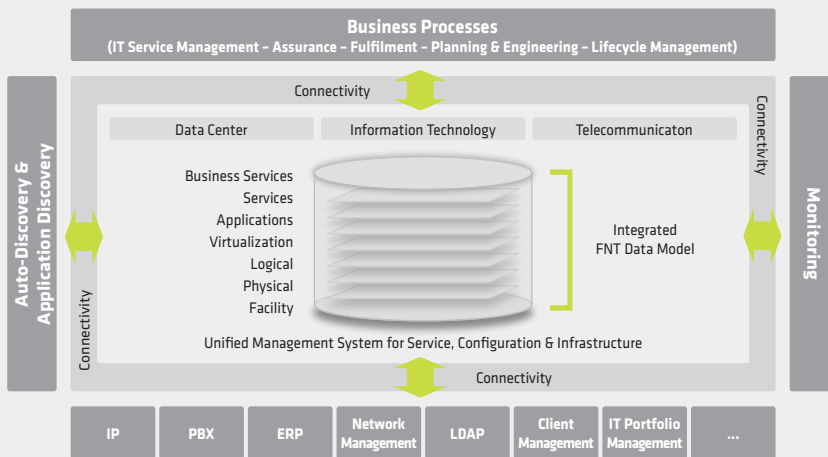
Business Processes
(IT Service Management – Assurance – Fulfilment – Planning & Engineering – Lifecycle Management)

Connectivity

Auto-Discovery & Application Discovery

Connectivity

Data Center

Information Technology

Telecommunicaton

Business Services
Services
Applications
Virtualization
Logical
Physical
Facility

Integrated FNT Data Model

Unified Management System for Service, Configuration & Infrastructure

Connectivity

Connectivity

Monitoring

| IP | PBX | ERP | Network Management | LDAP | Client Management | IT Portfolio Management | ... |
|---|---|---|---|---|---|---|---|